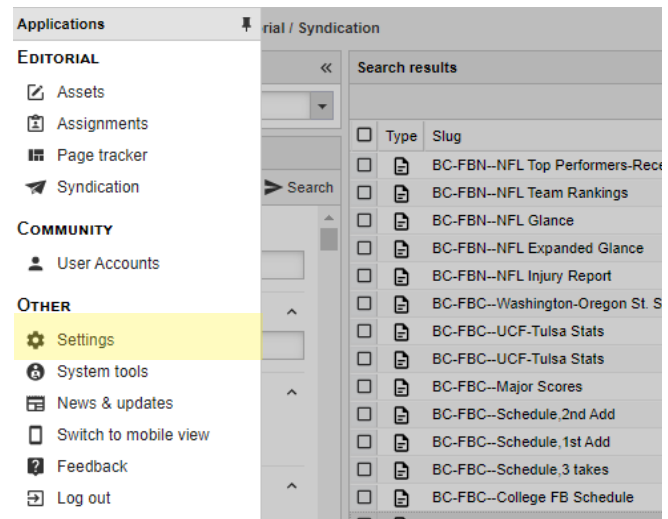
Applications

EDITORIAL
Assets
Assignments
Page tracker
Syndication

COMMUNITY
User Accounts

OTHER
Settings
System tools
News & updates
Switch to mobile view
Feedback
Log out

rial / Syndication

«

Search

Search results

| | Type | Slug |
|---|---|---|
| | | BC-FBN--NFL Top Performers-Rece |
| | | BC-FBN--NFL Team Rankings |
| | | BC-FBN--NFL Glance |
| | | BC-FBN--NFL Expanded Glance |
| | | BC-FBN--NFL Injury Report |
| | | BC-FBC--Washington-Oregon St. S |
| | | BC-FBC--UCF-Tulsa Stats |
| | | BC-FBC--UCF-Tulsa Stats |
| | | BC-FBC--Major Scores |
| | | BC-FBC--Schedule,2nd Add |
| | | BC-FBC--Schedule,1st Add |
| | | BC-FBC--Schedule,3 takes |
| | | BC-FBC--College FB Schedule |